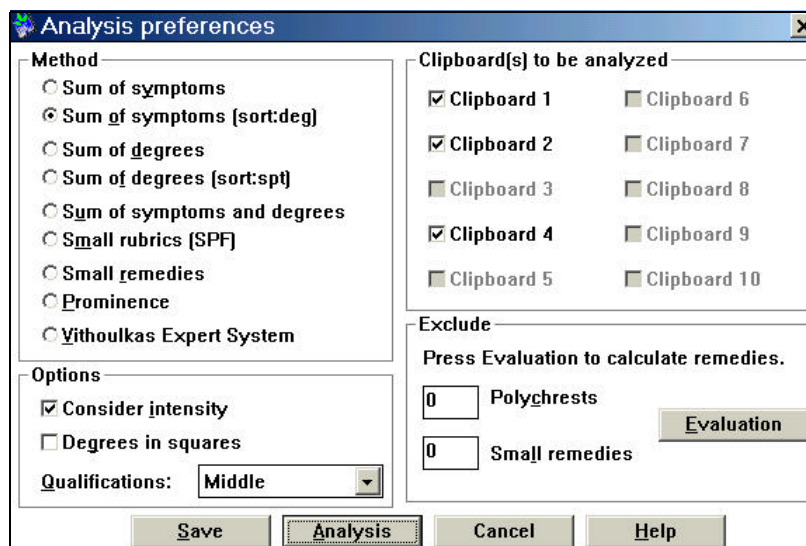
Analysis preferences

Method
Sum of symptoms
Sum of symptoms (sort:deg)
Sum of degrees
Sum of degrees (sort:spt)
Sum of symptoms and degrees
Small rubrics (SPF)
Small remedies
Prominence
Vithoulkas Expert System

Options
Consider intensity
Degrees in squares
Qualifications: Middle

Clipboard(s) to be analyzed
Clipboard 1
Clipboard 2
Clipboard 3
Clipboard 4
Clipboard 5
Clipboard 6
Clipboard 7
Clipboard 8
Clipboard 9
Clipboard 10

Exclude
Press Evaluation to calculate remedies.
0 Polychrests
0 Small remedies
Evaluation

Save | Analysis | Cancel | Help